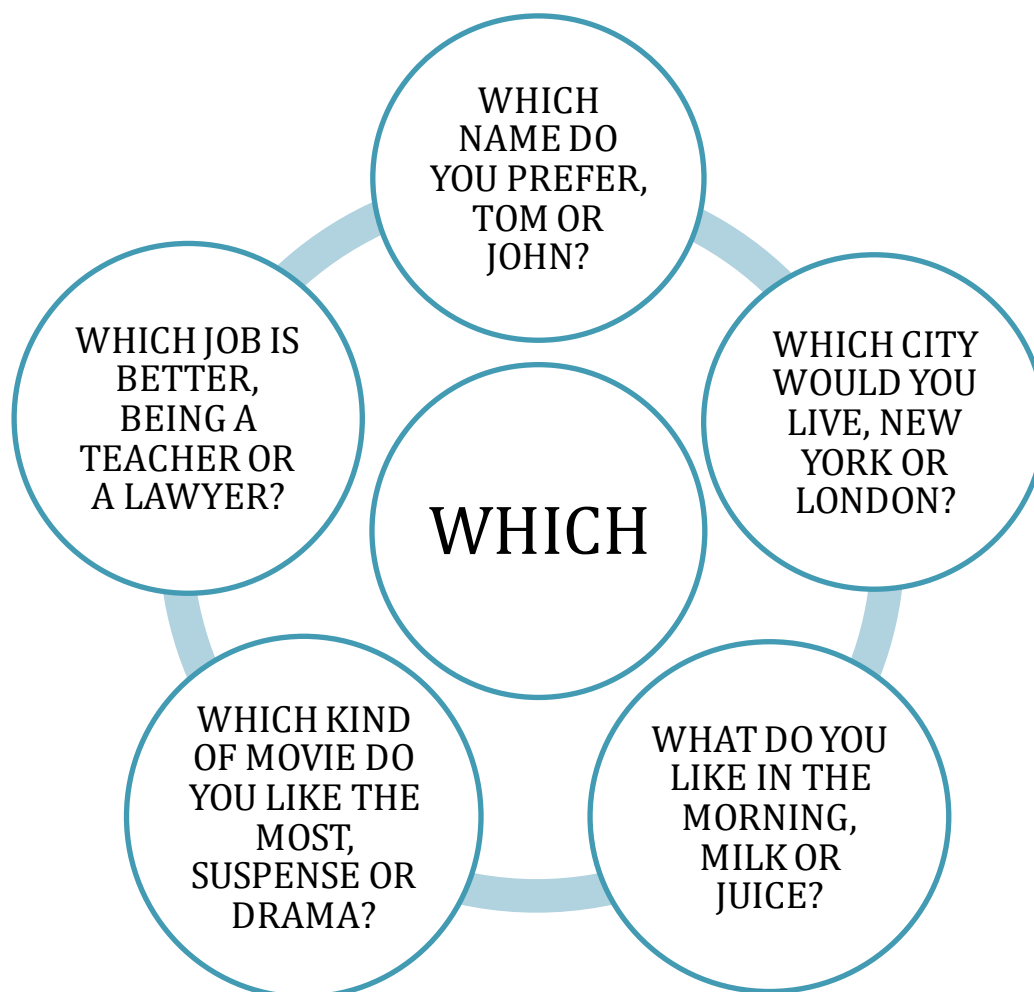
WHICH

WHICH NAME DO YOU PREFER, TOM OR JOHN?

WHICH CITY WOULD YOU LIVE, NEW YORK OR LONDON?

WHAT DO YOU LIKE IN THE MORNING, MILK OR JUICE?

WHICH KIND OF MOVIE DO YOU LIKE THE MOST, SUSPENSE OR DRAMA?

WHICH JOB IS BETTER, BEING A TEACHER OR A LAWYER?